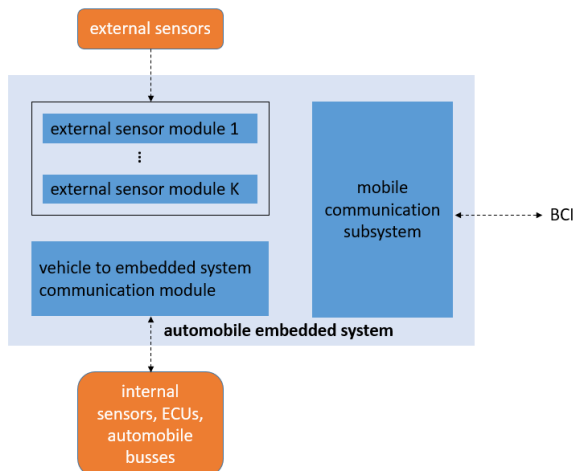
external sensors

external sensor module 1

⋮

external sensor module K

mobile communication subsystem

BCI

vehicle to embedded system communication module

automobile embedded system

internal sensors, ECUs, automobile busses